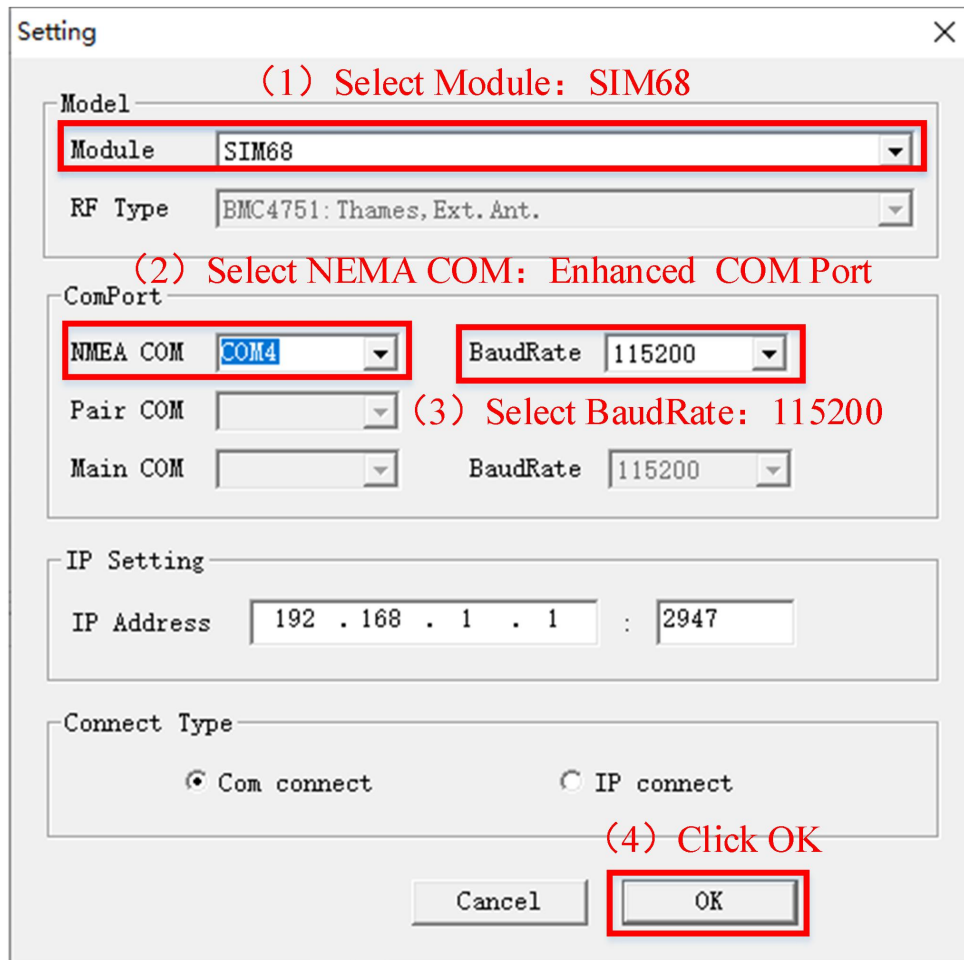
Setting

（1）Select Module：SIM68

Model

Module SIM68

RF Type BMC4751:Thames,Ext.Ant.

（2）Select NEMA COM：Enhanced COM Port

ComPort

NMEA COM COM4

BaudRate 115200

Pair COM

（3）Select BaudRate：115200

Main COM

BaudRate 115200

IP Setting

IP Address 192 . 168 . 1 . 1 : 2947

Connect Type

Com connect

IP connect

（4）Click OK

Cancel

OK